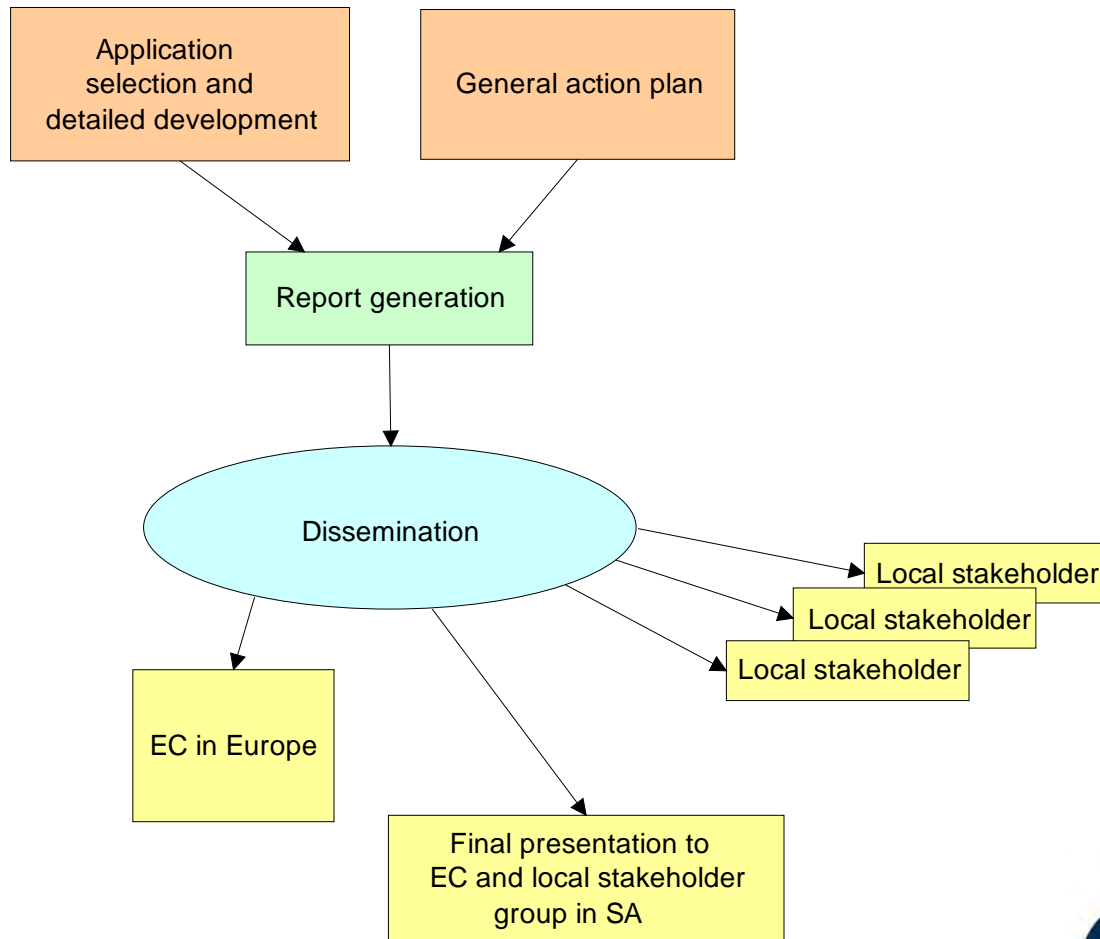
Application selection and detailed development

General action plan

Report generation

Dissemination

Local stakeholder

Local stakeholder

Local stakeholder

EC in Europe

Final presentation to EC and local stakeholder group in SA